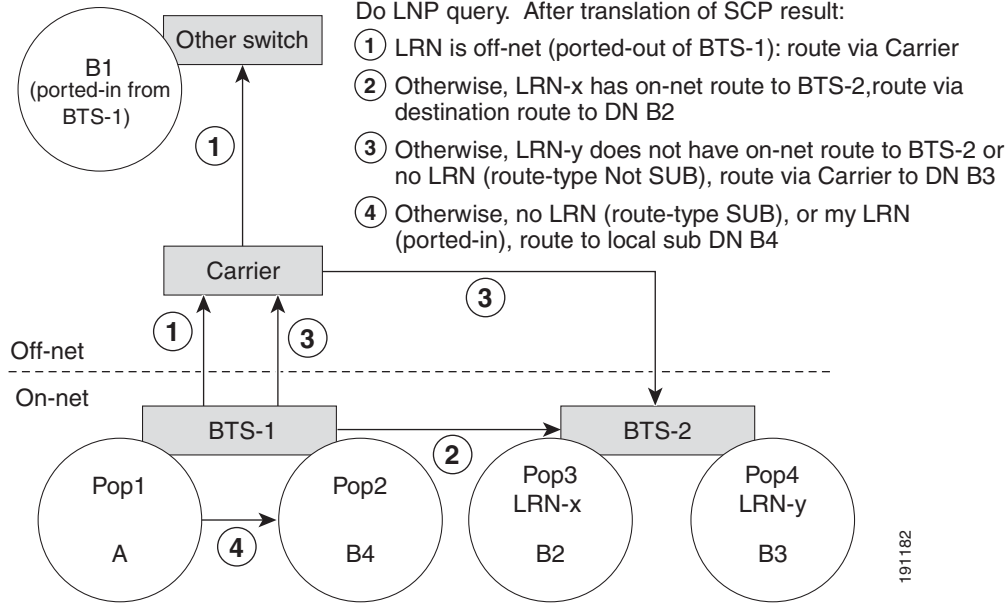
B1
(ported-in from BTS-1)

Other switch

Do LNP query. After translation of SCP result:

1 LRN is off-net (ported-out of BTS-1): route via Carrier

2 Otherwise, LRN-x has on-net route to BTS-2,route via destination route to DN B2

3 Otherwise, LRN-y does not have on-net route to BTS-2 or no LRN (route-type Not SUB), route via Carrier to DN B3

4 Otherwise, no LRN (route-type SUB), or my LRN (ported-in), route to local sub DN B4

1

Carrier

3

1

3

Off-net

On-net

BTS-1

2

BTS-2

Pop1

A

4

Pop2

B4

Pop3
LRN-x

B2

Pop4
LRN-y

B3

191182